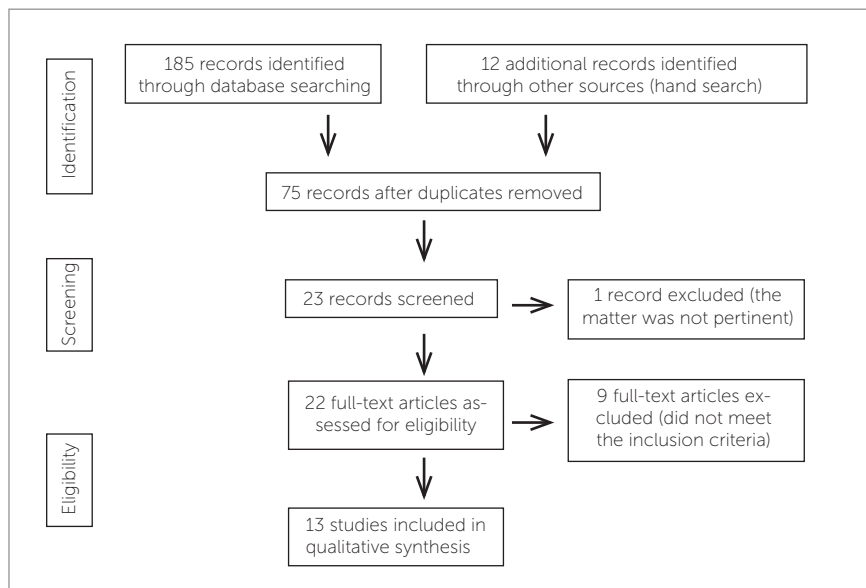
Identification

185 records identified through database searching

12 additional records identified through other sources (hand search)

75 records after duplicates removed

Screening

23 records screened

1 record excluded (the matter was not pertinent)

22 full-text articles assessed for eligibility

9 full-text articles excluded (did not meet the inclusion criteria)

Eligibility

13 studies included in qualitative synthesis